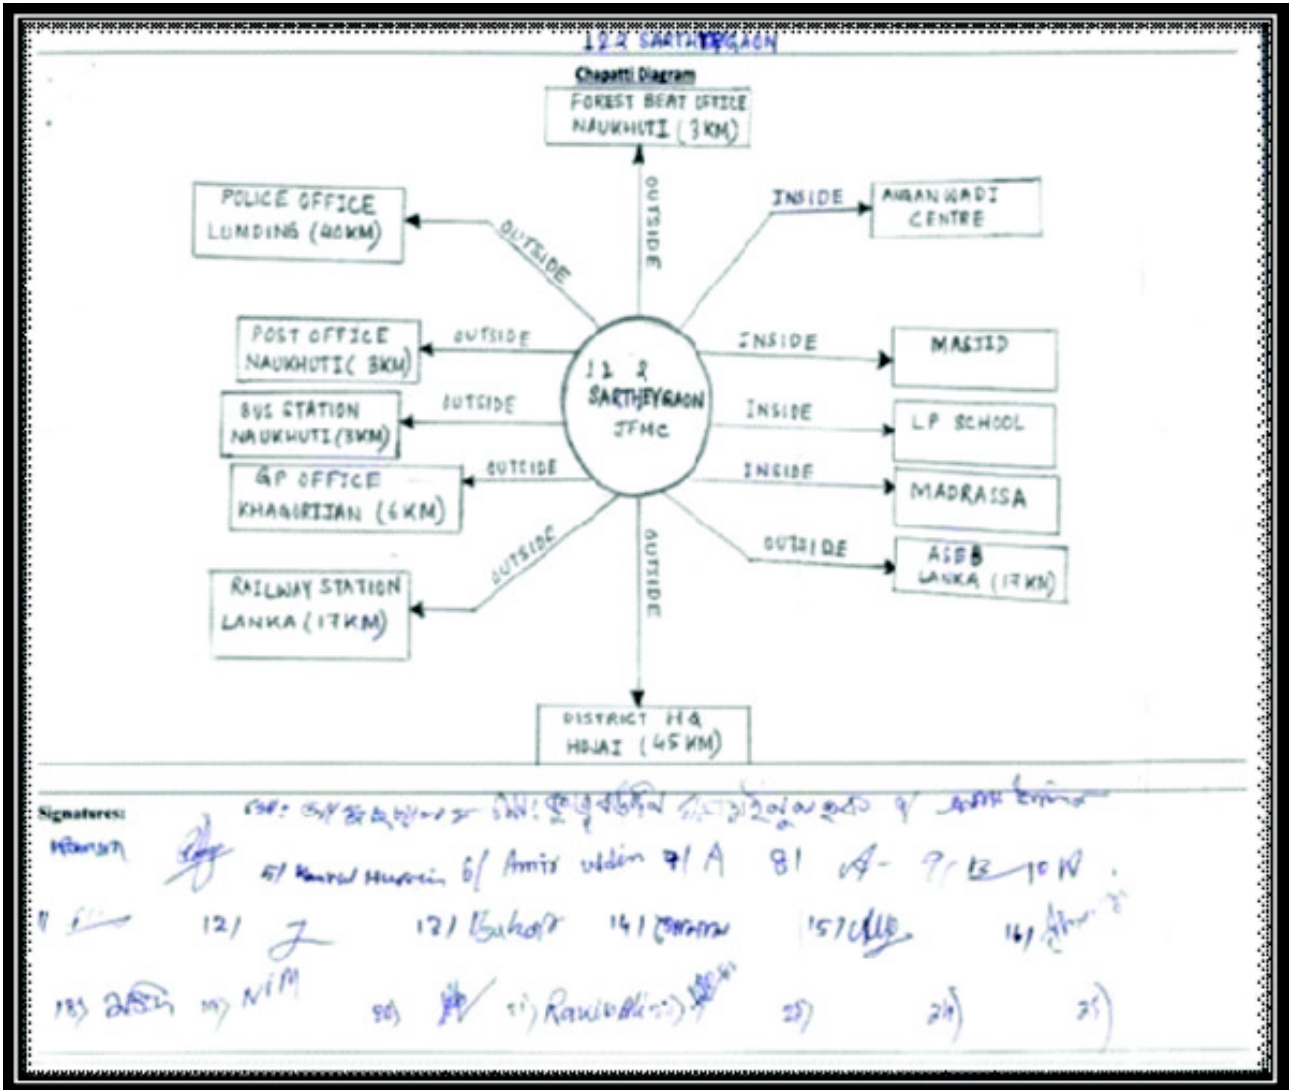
12 2 SARTHEYGAON

Chapatti Diagram

FOREST BEAT OFFICE NAUKHUTI (3KM)

POLICE OFFICE LUMDING (40KM)

ANGANWADI CENTRE

POST OFFICE NAUKHUTI (3KM)

MASJID

BUS STATION NAUKHUTI (3KM)

LP SCHOOL

GP OFFICE KHAGRIJAN (6KM)

MADRASSA

ASEB LANKA (17KM)

RAILWAY STATION LANKA (17KM)

DISTRICT HQ HOJAI (45KM)

12 2 SARTHEYGAON JFMC

OUTSIDE
OUTSIDE
INSIDE
OUTSIDE
INSIDE
OUTSIDE
INSIDE
OUTSIDE
INSIDE
OUTSIDE
OUTSIDE
OUTSIDE

Signatures:

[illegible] 5/ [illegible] Hussain 6/ Amir uddin 7/ A 8/ A- 9/ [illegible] 10/ N

11/ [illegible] 12/ J 13/ Bahar 14/ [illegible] 15/ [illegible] 16/ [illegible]

18/ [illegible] 19/ NiM 20/ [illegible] 21/ Rawidhin 22/ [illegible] 23/ 24/ 25/